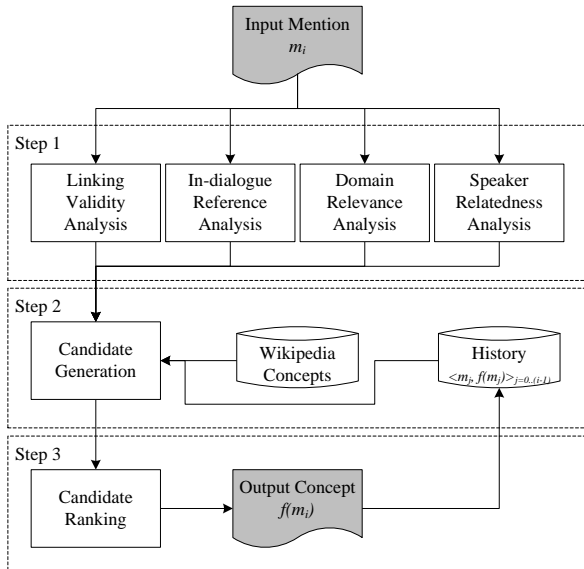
Input Mention
$m_i$

Step 1

Linking Validity Analysis

In-dialogue Reference Analysis

Domain Relevance Analysis

Speaker Relatedness Analysis

Step 2

Candidate Generation

Wikipedia Concepts

History
$<m_j, f(m_j)>_{j=0..(i-1)}$

Step 3

Candidate Ranking

Output Concept
$f(m_i)$